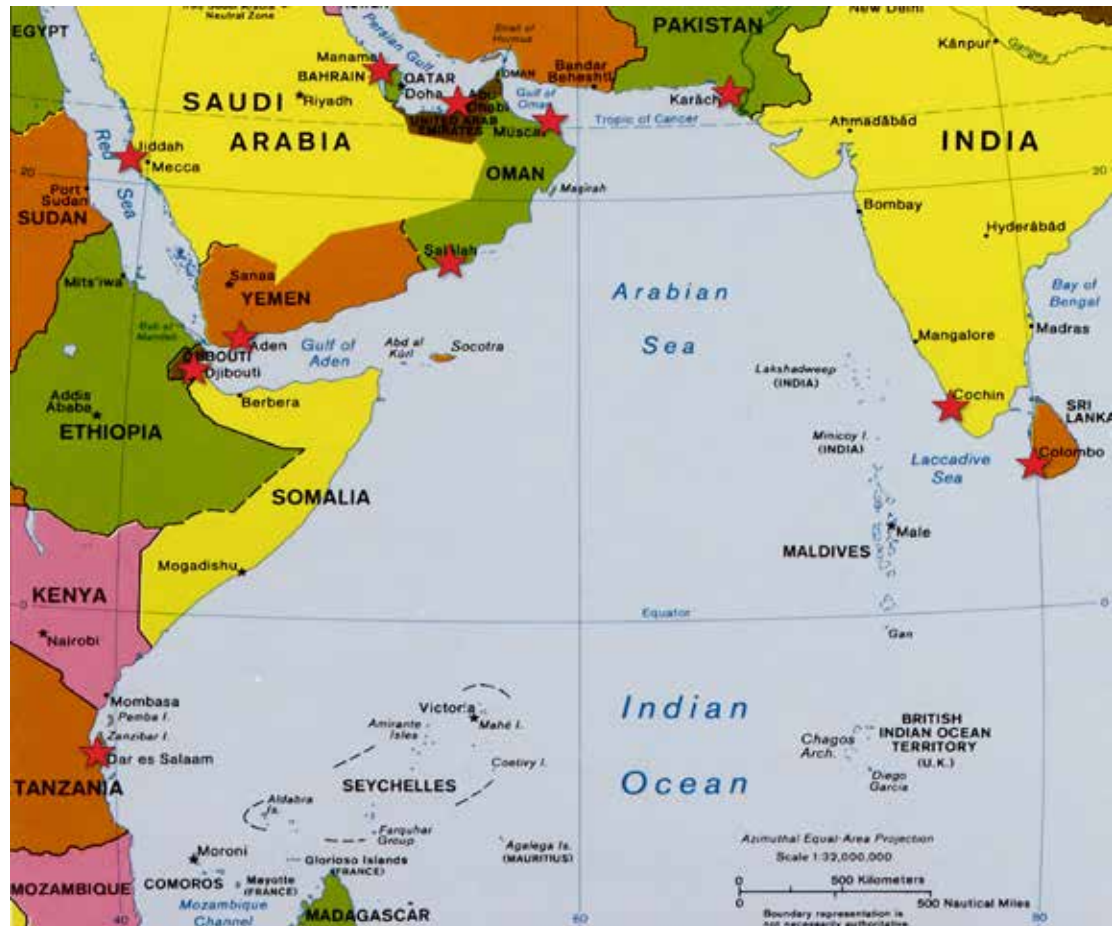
EGYPT
Neutral Zone
Persian Gulf
Strait of Hormuz
PAKISTAN
New Delhi
Kanpur
Ganges
Manama
BAHRAIN
QATAR
Doha
Abu Dhabi
UNITED ARAB EMIRATES
OMAN
Bandar Beheshti
Gulf of Oman
Muscat
Karachi
SAUDI
ARABIA
Riyadh
Tropic of Cancer
Ahmadabad
INDIA
Red Sea
Jiddah
Mecca
20
Port Sudan
SUDAN
OMAN
Masirah
Bombay
Hyderabad
Salalah
Sanaa
Mits'iwa
YEMEN
Arabian
Sea
Bay of Bengal
Bab el Mandeb
Aden
Gulf of Aden
Abd al Kuri
Socotra
Mangalore
Madras
DJIBOUTI
Djibouti
Lakshadweep (INDIA)
Addis Ababa
Berbera
Cochin
SRI LANKA
ETHIOPIA
Minicoy I. (INDIA)
Laccadive Sea
Colombo
SOMALIA
Male
MALDIVES
Mogadishu
KENYA
Equator
0
Nairobi
Gan
Mombasa
Pemba I.
Zanzibar I.
Dar es Salaam
TANZANIA
Victoria
Mahé I.
Amirante Isles
Coetivy I.
SEYCHELLES
Aldabra Is.
Farquhar Group
Indian
Ocean
Chagos Arch.
BRITISH INDIAN OCEAN TERRITORY (U.K.)
Diego Garcia
Azimuthal Equal-Area Projection
Scale 1:32,000,000
Moroni
COMOROS
Mayotte (FRANCE)
Glorioso Islands (FRANCE)
Agalega Is. (MAURITIUS)
0
500 Kilometers
0
500 Nautical Miles
Boundary representation is not necessarily authoritative
MOZAMBIQUE
Mozambique Channel
MADAGASCAR
40
60
80